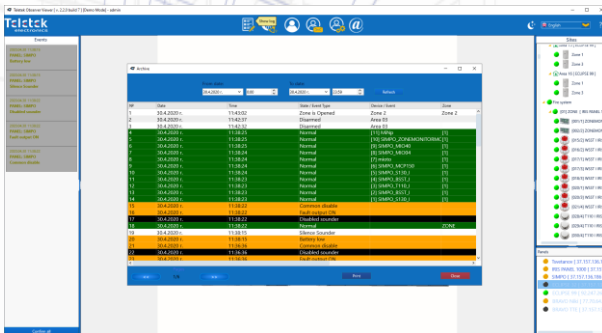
Teletek Observer Viewer [ v. 2.2.0 build 7 ] [Demo Mode] - admin

Teletek electronics

Events

Sites

Zone 1

Zone 2

Fire system

Archive

| № | Date | Time | State / Event type | Device / Event | Zone |
|---|---|---|---|---|---|
| 1 | 30.4.2020 г. | 11:43:02 | Zone is Opened | Zone 2 | Zone 2 |
| 2 | 30.4.2020 г. | 11:42:57 | Disarmed | Area 01 | |
| 3 | 30.4.2020 г. | 11:42:51 | Armed | Area 01 | |
| 4 | 30.4.2020 г. | 11:38:25 | Normal | [1] Hitting | |
| 5 | 30.4.2020 г. | 11:38:25 | Normal | [10] SIMPO_ZONEMON/DSMC[1] | |
| 6 | 30.4.2020 г. | 11:38:24 | Normal | [1] SIMPO_MIO40 | |
| 7 | 30.4.2020 г. | 11:38:24 | Normal | [1] SIMPO_MIO04 | |
| 8 | 30.4.2020 г. | 11:38:24 | Normal | [7] mixto | |
| 9 | 30.4.2020 г. | 11:38:24 | Normal | [1] SIMPO_MCP100 | |
| 10 | 30.4.2020 г. | 11:38:23 | Normal | [1] SIMPO_S130_I | |
| 11 | 30.4.2020 г. | 11:38:23 | Normal | [4] SIMPO_BSST_I | |
| 12 | 30.4.2020 г. | 11:38:23 | Normal | [1] SIMPO_T110_I | |
| 13 | 30.4.2020 г. | 11:38:23 | Normal | [1] SIMPO_BSST_I | |
| 14 | 30.4.2020 г. | 11:38:23 | Normal | [1] SIMPO_S130_I | |
| 15 | 30.4.2020 г. | 11:38:22 | Common disable | | |
| 16 | 30.4.2020 г. | 11:38:22 | Fault isolator ON | | |
| 17 | 30.4.2020 г. | 11:38:22 | Disabled sounder | | |
| 18 | 30.4.2020 г. | 11:38:22 | Normal | | ZONE |
| 19 | 30.4.2020 г. | 11:38:15 | Silence Sounder | | |
| 20 | 30.4.2020 г. | 11:38:15 | Battery low | | |
| 21 | 30.4.2020 г. | 11:36:36 | Common disable | | |
| 22 | 30.4.2020 г. | 11:36:36 | Disabled sounder | | |
| 23 | 30.4.2020 г. | 11:36:36 | Fault isolator ON | | |

Refresh

Print

Close

Events

English

Confirm all